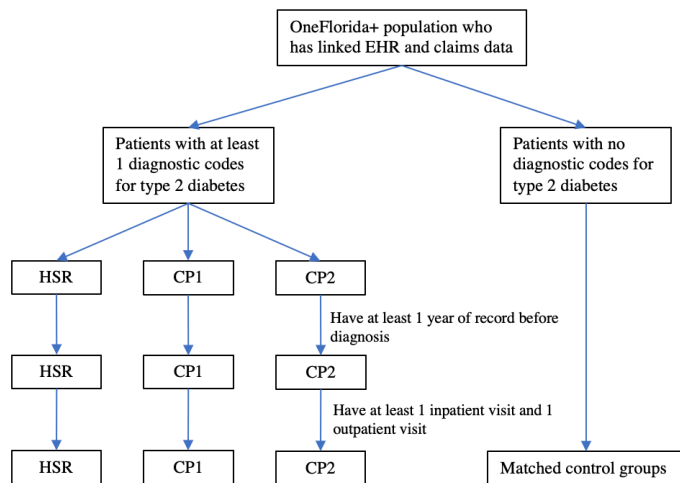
OneFlorida+ population who has linked EHR and claims data

Patients with at least 1 diagnostic codes for type 2 diabetes

Patients with no diagnostic codes for type 2 diabetes

HSR

CP1

CP2

Have at least 1 year of record before diagnosis

HSR

CP1

CP2

Have at least 1 inpatient visit and 1 outpatient visit

HSR

CP1

CP2

Matched control groups